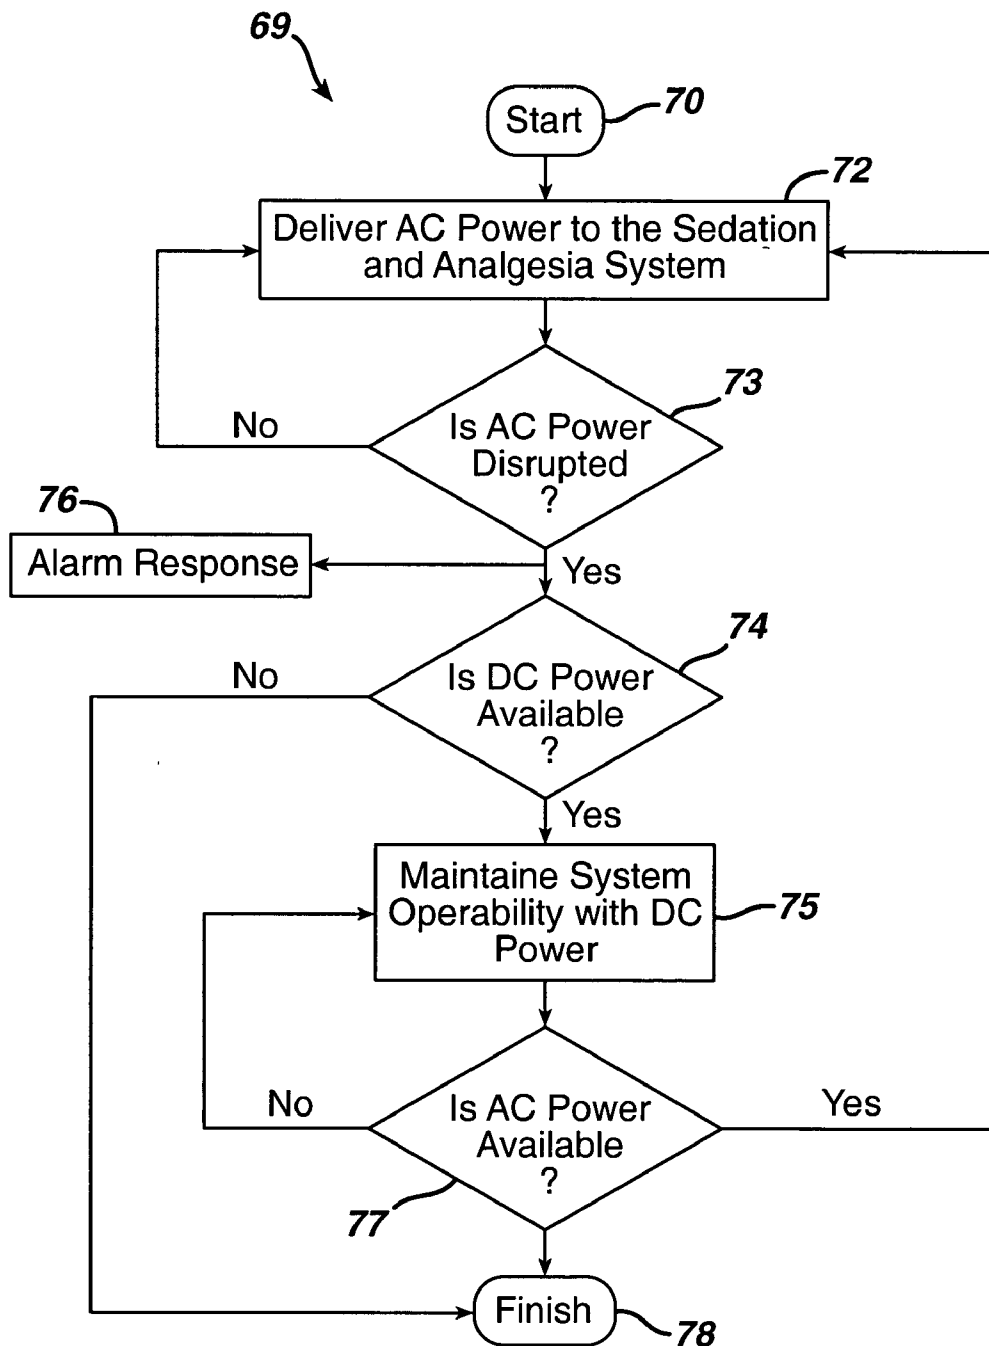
69

Start

70

72

Deliver AC Power to the Sedation and Analgesia System

73

No

Is AC Power Disrupted ?

76

Alarm Response

Yes

74

No

Is DC Power Available ?

Yes

Maintaine System Operability with DC Power

75

No

Is AC Power Available ?

Yes

77

Finish

78